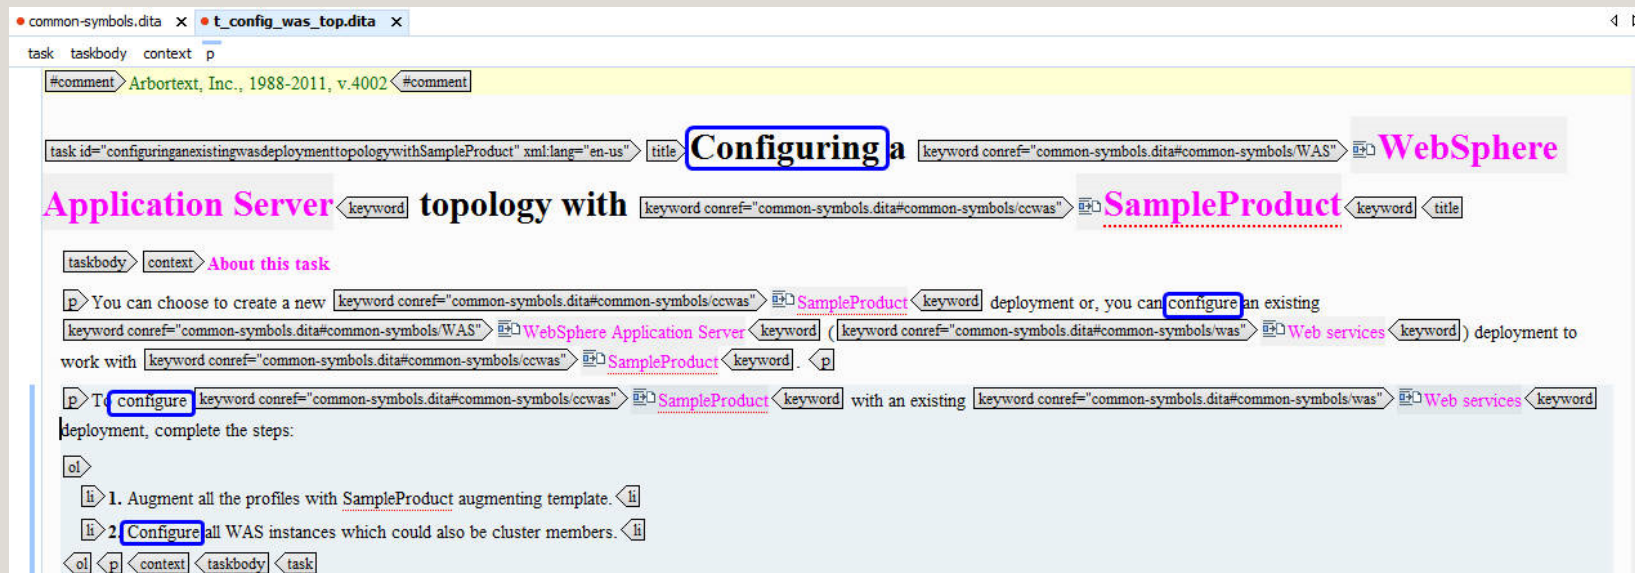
● common-symbols.dita ✕ ● t_config_was_top.dita ✕

task taskbody context p

#comment Arbortext, Inc., 1988-2011, v.4002 #comment

task id="configuringanexistingwasdeploymenttopologywithSampleProduct" xml:lang="en-us" title Configuring a keyword conref="common-symbols.dita#common-symbols/WAS" WebSphere Application Server keyword topology with keyword conref="common-symbols.dita#common-symbols/ccwas" SampleProduct keyword title

taskbody context About this task

p You can choose to create a new keyword conref="common-symbols.dita#common-symbols/ccwas" SampleProduct keyword deployment or, you can configure an existing keyword conref="common-symbols.dita#common-symbols/WAS" WebSphere Application Server keyword ( keyword conref="common-symbols.dita#common-symbols/was" Web services keyword ) deployment to work with keyword conref="common-symbols.dita#common-symbols/ccwas" SampleProduct keyword . p

p To configure keyword conref="common-symbols.dita#common-symbols/ccwas" SampleProduct keyword with an existing keyword conref="common-symbols.dita#common-symbols/was" Web services keyword deployment, complete the steps:

ol

li 1. Augment all the profiles with SampleProduct augmenting template. li

li 2. Configure all WAS instances which could also be cluster members. li

ol p context taskbody task